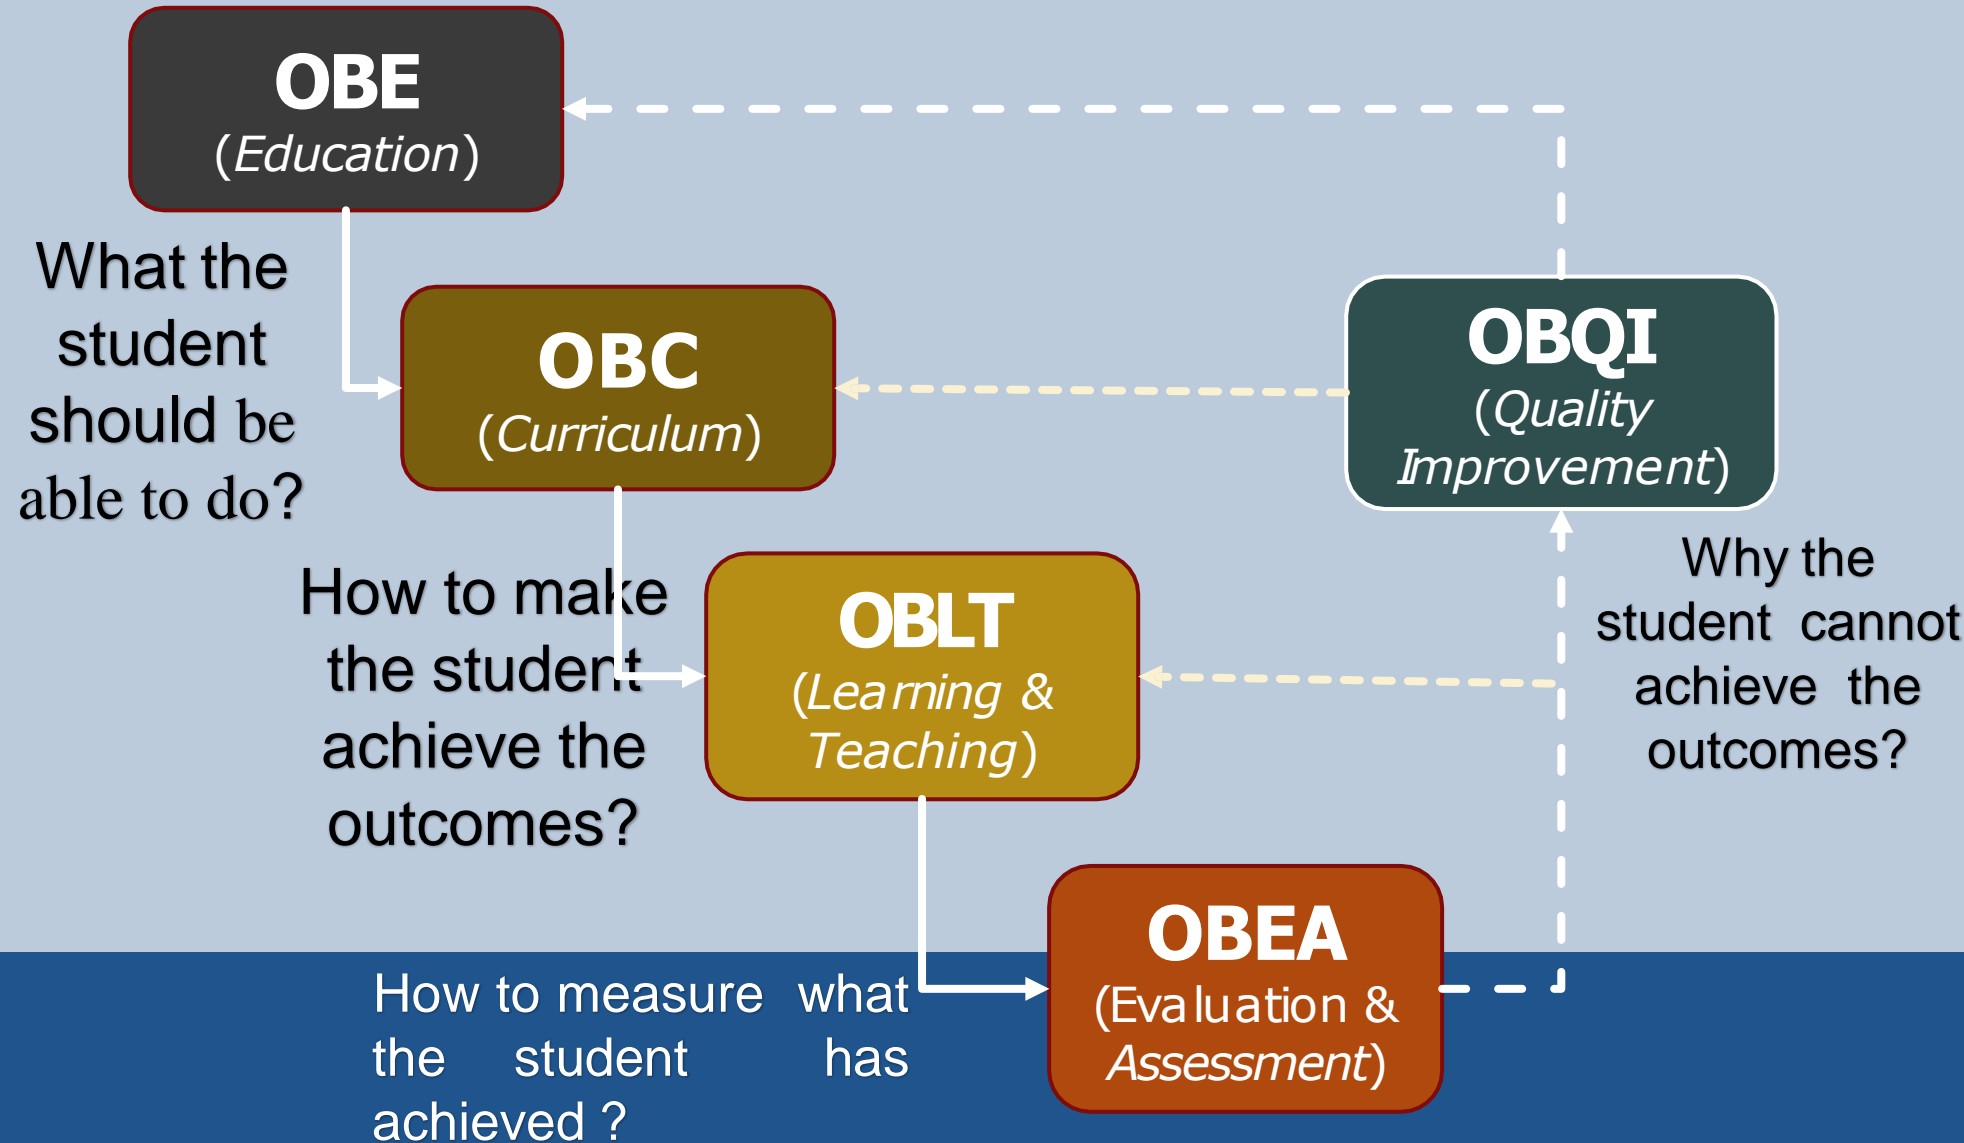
OBE
(Education)

What the student should be able to do?

OBC
(Curriculum)

OBQI
(Quality Improvement)

How to make the student achieve the outcomes?

OBLT
(Learning & Teaching)

Why the student cannot achieve the outcomes?

OBEA
(Evaluation & Assessment)

How to measure what the student has achieved ?